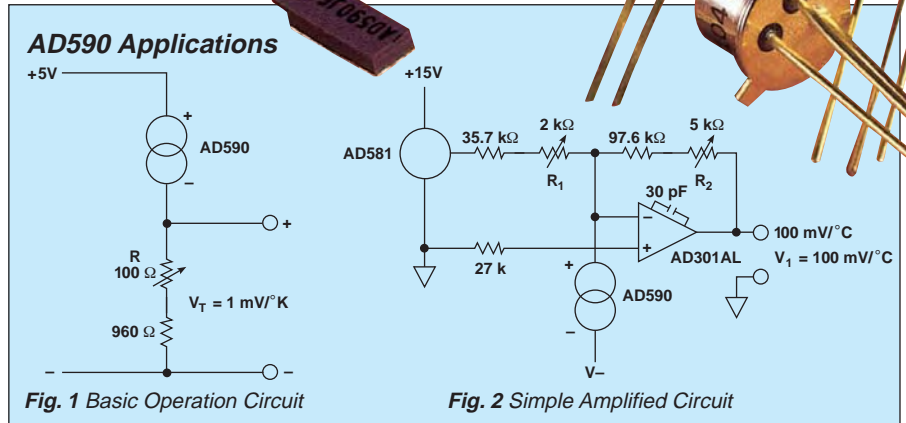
AD590 Applications

+5V

+

AD590

–

+

R
100 Ω

$V_T$ = 1 mV/°K

960 Ω

–

–

Fig. 1 Basic Operation Circuit

+15V

AD581

35.7 kΩ

2 kΩ

$R_1$

97.6 kΩ

5 kΩ

$R_2$

30 pF

–

+

100 mV/°C

27 k

AD301AL

$V_1$ = 100 mV/°C

+

AD590

–

V–

Fig. 2 Simple Amplified Circuit

AD590J